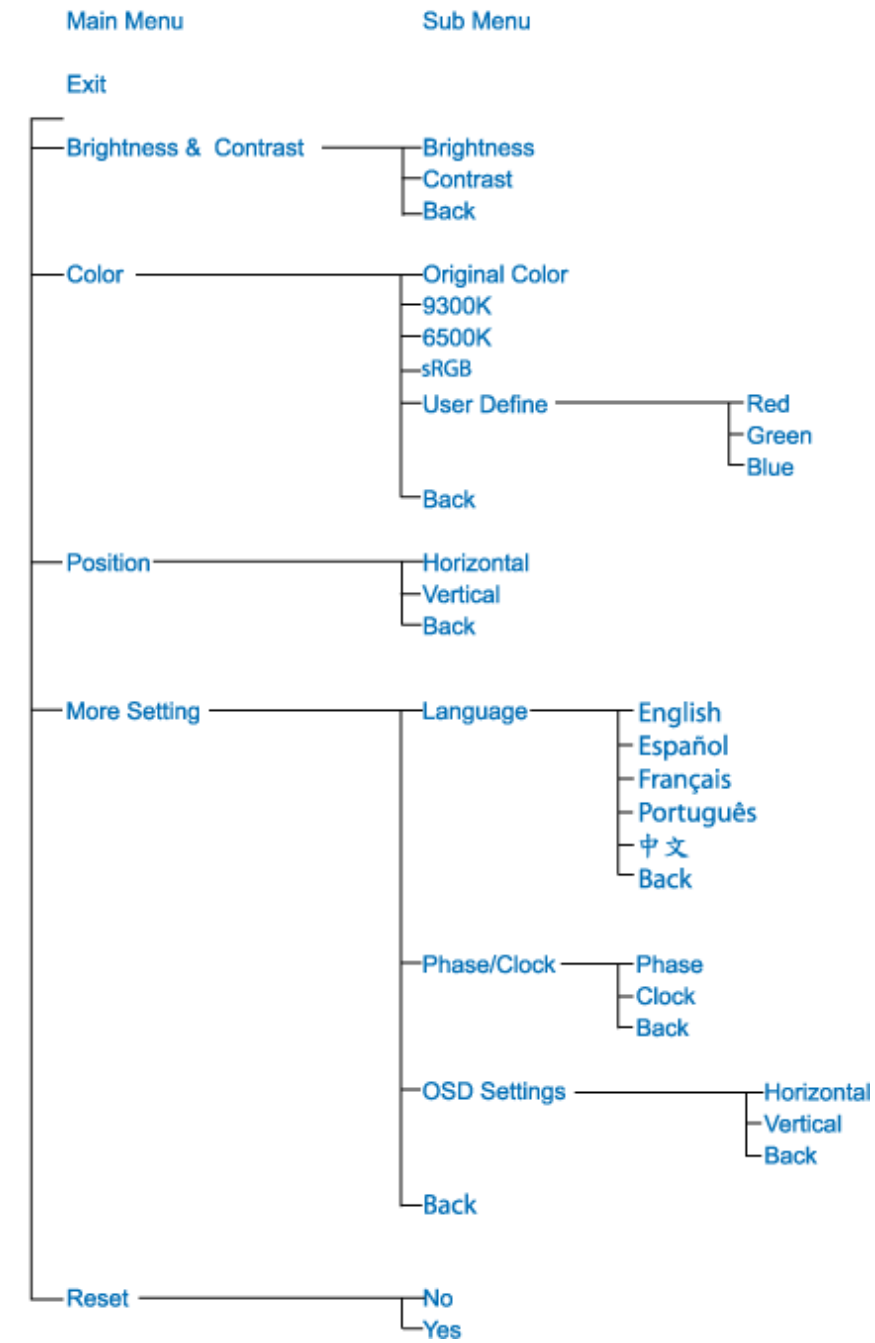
Main Menu

Sub Menu

Exit

Brightness & Contrast

Brightness

Contrast

Back

Color

Original Color

9300K

6500K

sRGB

User Define

Red

Green

Blue

Back

Position

Horizontal

Vertical

Back

More Setting

Language

English

Español

Français

Português

中文

Back

Phase/Clock

Phase

Clock

Back

OSD Settings

Horizontal

Vertical

Back

Back

Reset

No

Yes